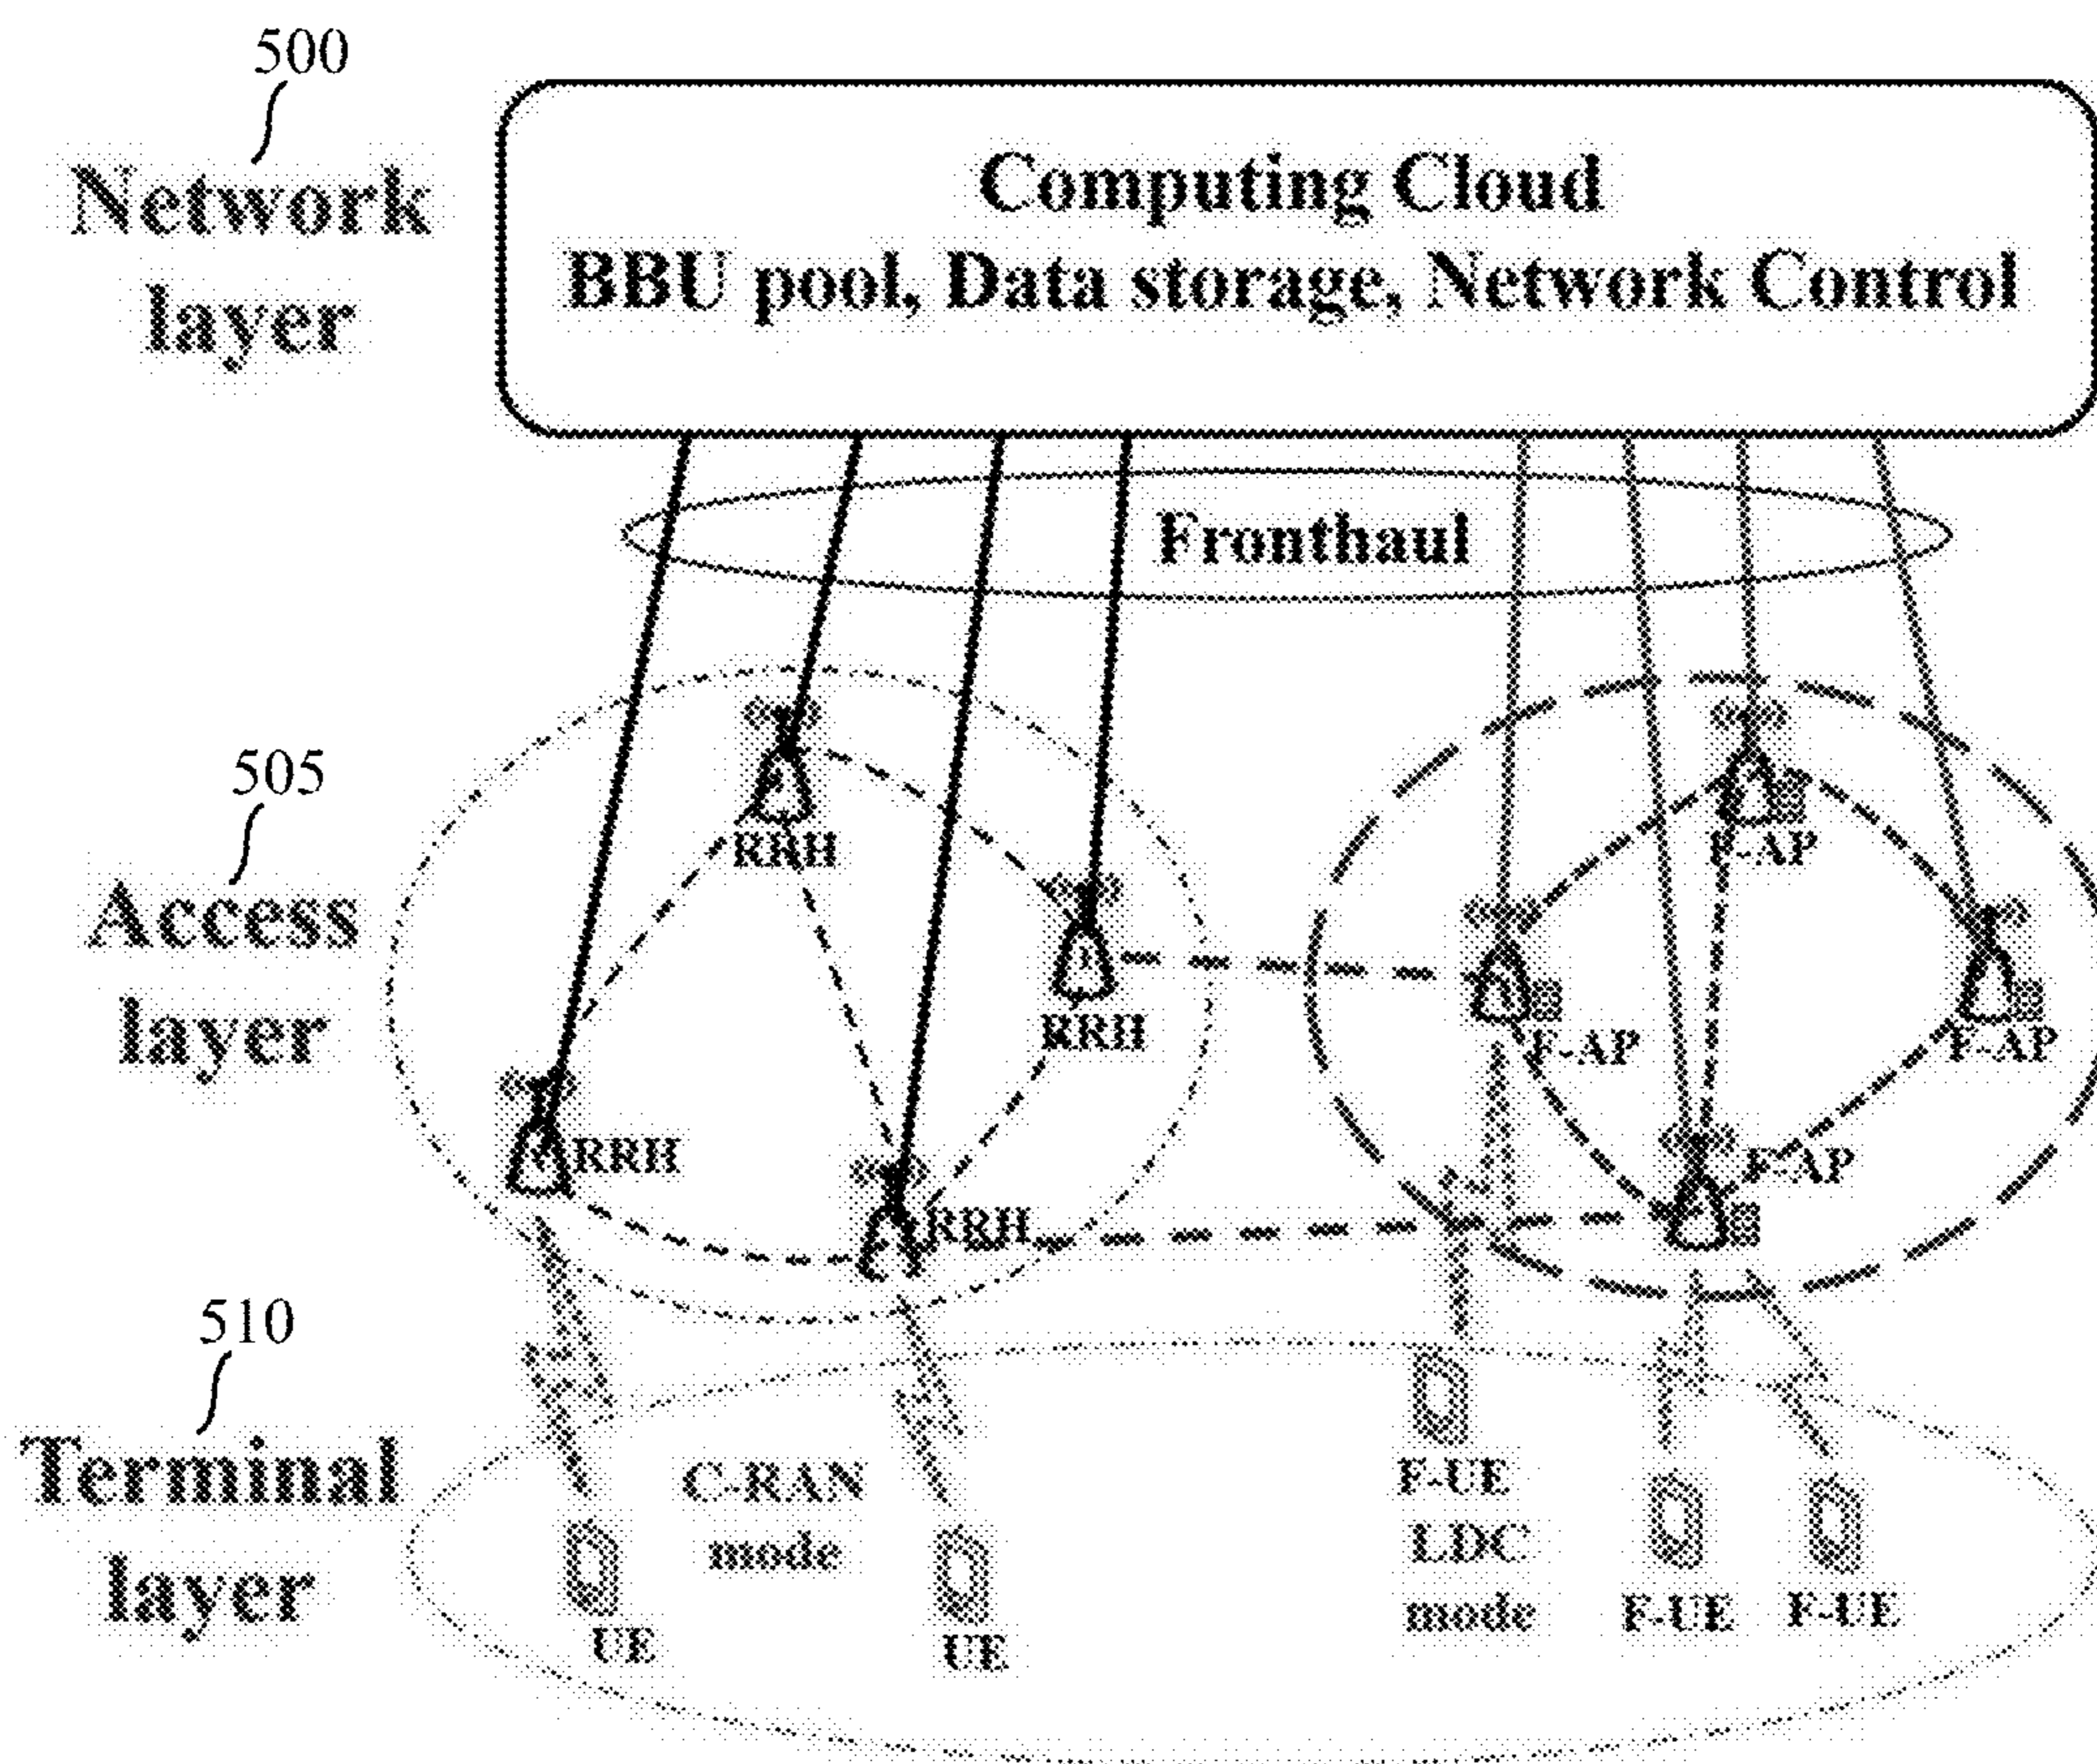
500

Network layer

Computing Cloud
BBU pool, Data storage, Network Control

Fronthaul

505

Access layer

RRH

RRH

RRH

RRH

F-AP

F-AP

F-AP

F-AP

510

Terminal layer

C-RAN mode

UE

UE

F-UE LDC mode

F-UE

F-UE